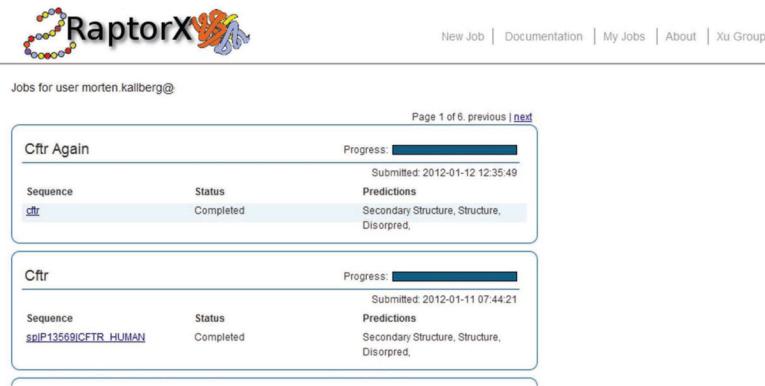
RaptorX

New Job | Documentation | My Jobs | About | Xu Group

Jobs for user morten.kallberg@

Page 1 of 6. previous | next

Cftr Again

Progress:

Submitted: 2012-01-12 12:35:49

| Sequence | Status | Predictions |
|---|---|---|
| cftr | Completed | Secondary Structure, Structure, Disorpred, |

Cftr

Progress:

Submitted: 2012-01-11 07:44:21

| Sequence | Status | Predictions |
|---|---|---|
| sp\|P13569\|CFTR_HUMAN | Completed | Secondary Structure, Structure, Disorpred, |